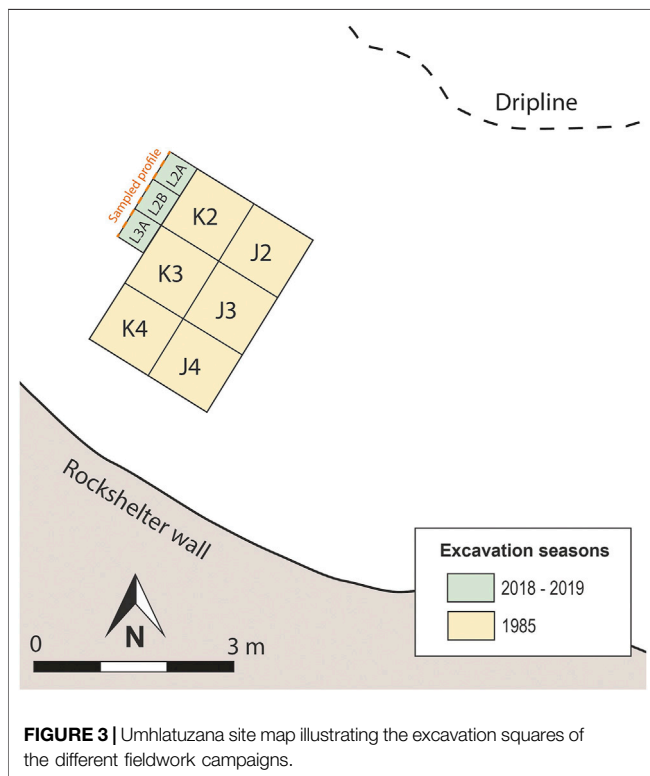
Dripline

Sampled profile

L3A L2B L2A

K2

J2

K3

J3

K4

J4

Rockshelter wall

Excavation seasons

2018 - 2019

1985

N

0

3 m

**FIGURE 3 |** Umhlatuzana site map illustrating the excavation squares of the different fieldwork campaigns.